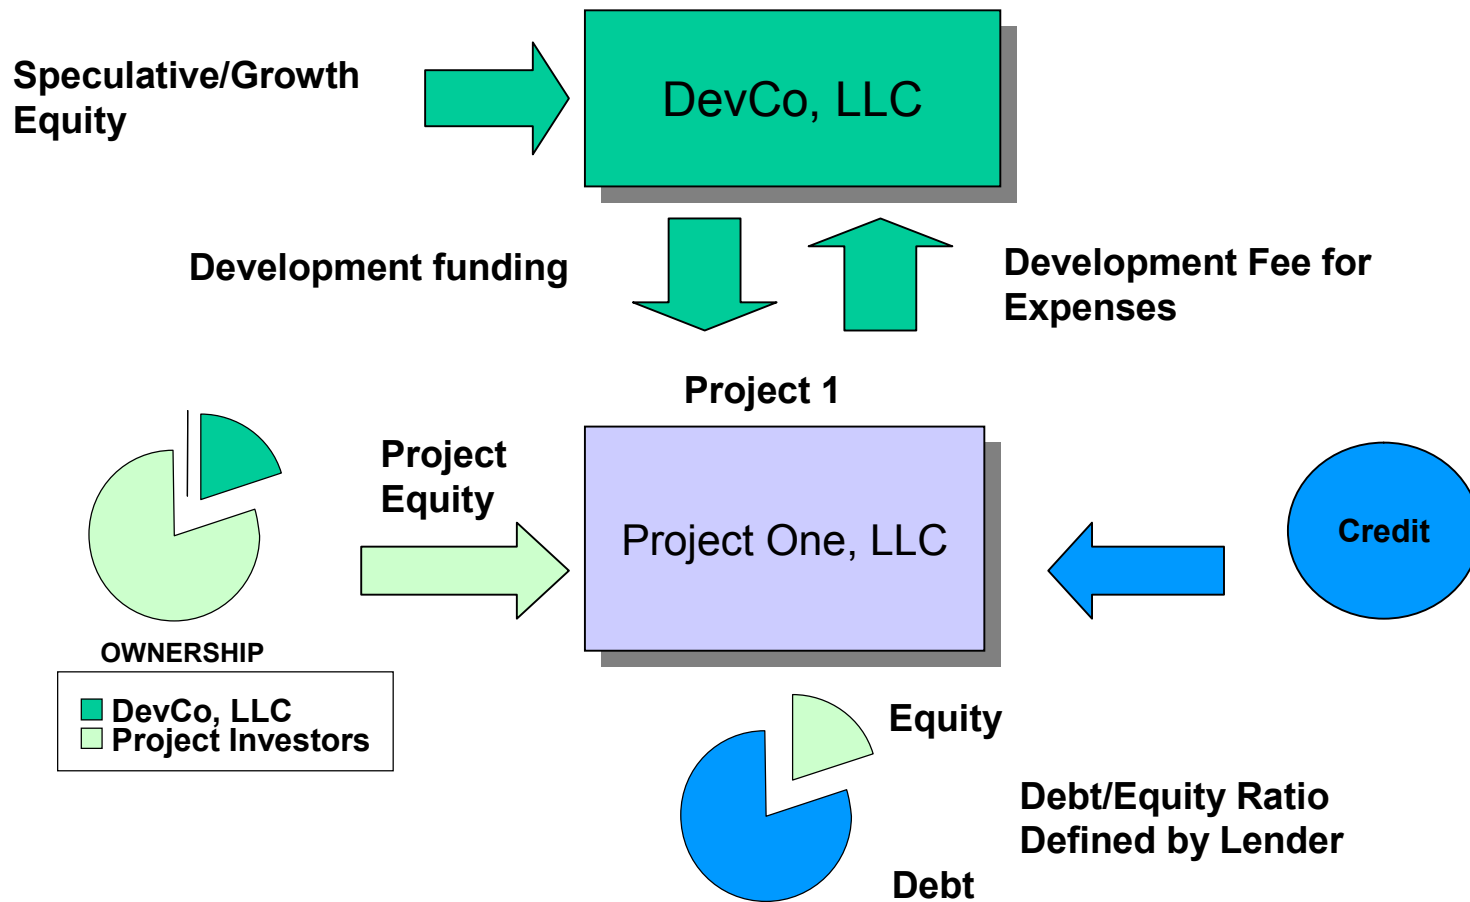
Speculative/Growth Equity

DevCo, LLC

Development funding

Development Fee for Expenses

Project 1

Project Equity

Project One, LLC

Credit

OWNERSHIP

DevCo, LLC
Project Investors

Equity

Debt/Equity Ratio Defined by Lender

Debt